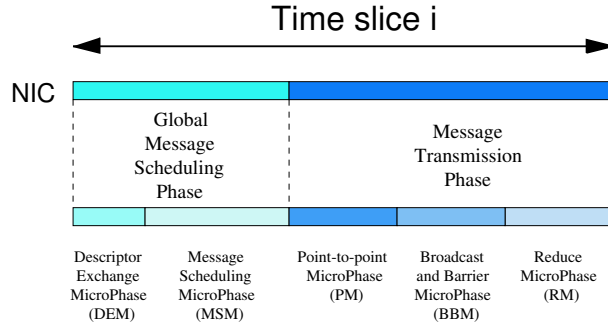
Time slice i

NIC

Global Message Scheduling Phase

Message Transmission Phase

Descriptor Exchange MicroPhase (DEM)

Message Scheduling MicroPhase (MSM)

Point-to-point MicroPhase (PM)

Broadcast and Barrier MicroPhase (BBM)

Reduce MicroPhase (RM)